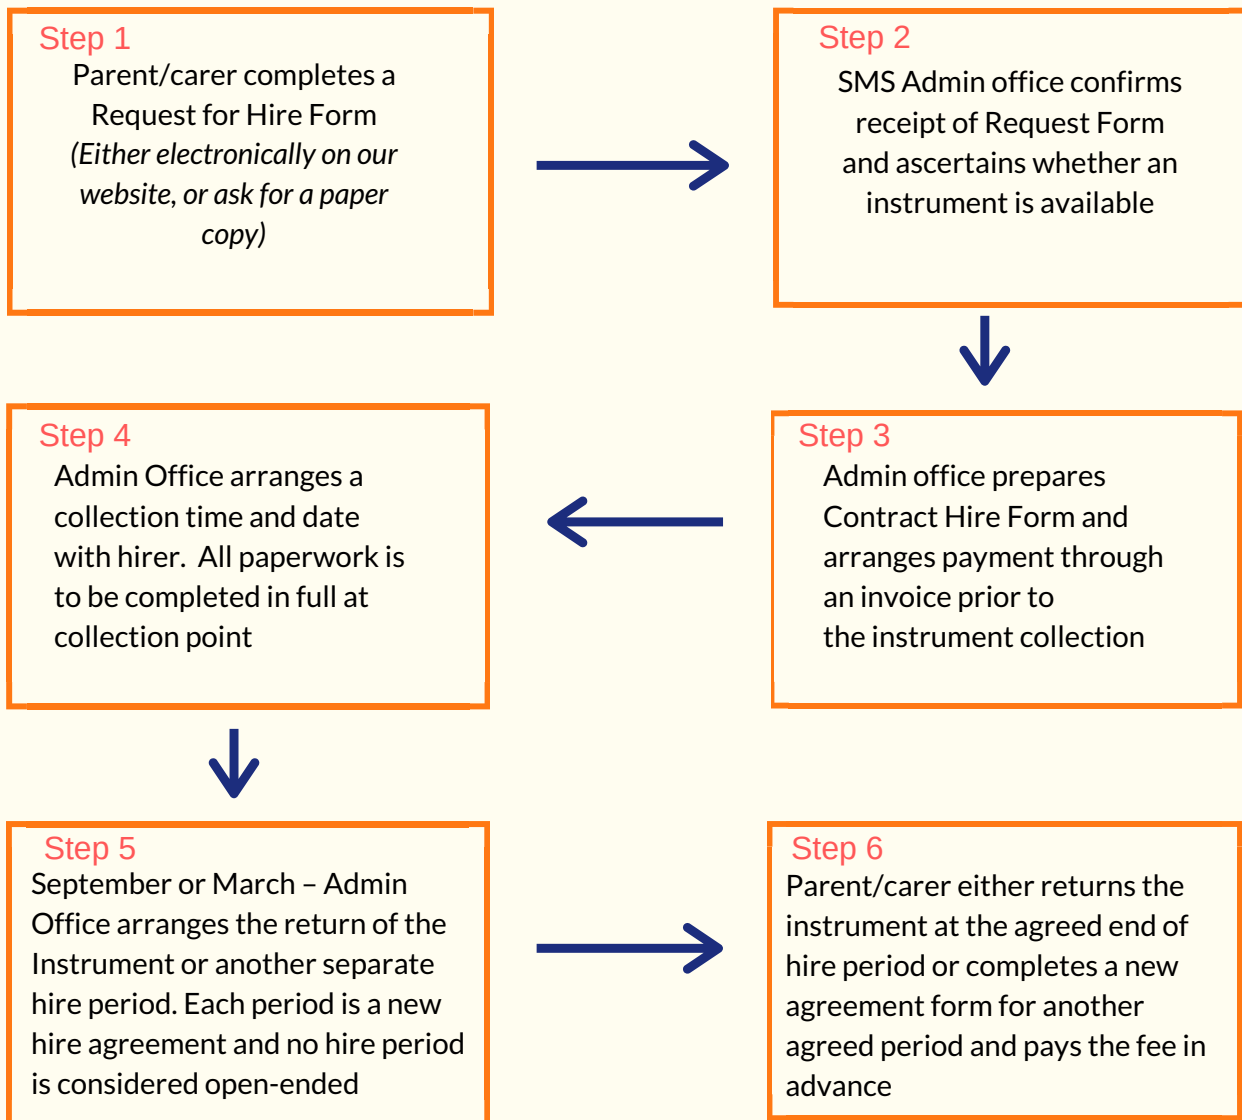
Step 1
Parent/carer completes a Request for Hire Form
*(Either electronically on our website, or ask for a paper copy)*

Step 2
SMS Admin office confirms receipt of Request Form and ascertains whether an instrument is available

Step 3
Admin office prepares Contract Hire Form and arranges payment through an invoice prior to the instrument collection

Step 4
Admin Office arranges a collection time and date with hirer. All paperwork is to be completed in full at collection point

Step 5
September or March – Admin Office arranges the return of the Instrument or another separate hire period. Each period is a new hire agreement and no hire period is considered open-ended

Step 6
Parent/carer either returns the instrument at the agreed end of hire period or completes a new agreement form for another agreed period and pays the fee in advance